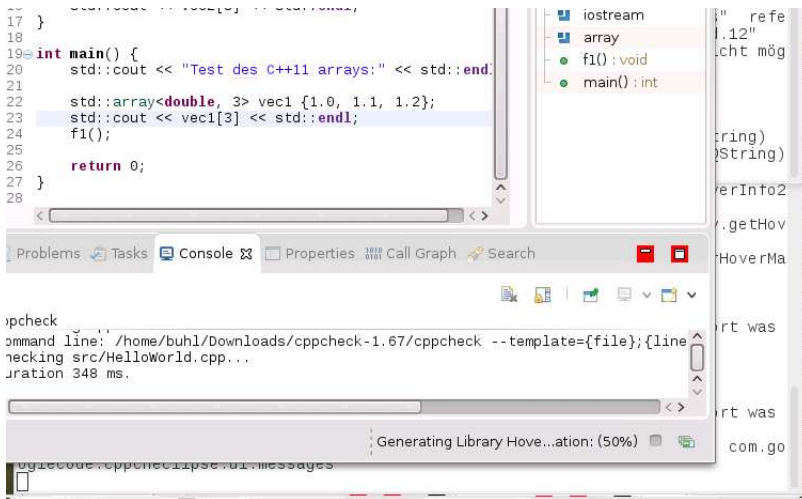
17 }
18
19 int main() {
20 std::cout << "Test des C++11 arrays:" << std::endl
21
22 std::array<double, 3> vec1 {1.0, 1.1, 1.2};
23 std::cout << vec1[3] << std::endl;
24 f1();
25
26 return 0;
27 }
28

iostream
array
f1() : void
main() : int

" refe
.12"
icht mög

tring)
String)
verInfo2
.getHov
HoverMa
rt was
rt was
com.go

Problems Tasks Console Properties Call Graph Search

pcheck
ommand line: /home/buhl/Downloads/cppcheck-1.67/cppcheck --template={file};{line
hecking src/HelloWorld.cpp...
uration 348 ms.

Generating Library Hove...ation: (50%)
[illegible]